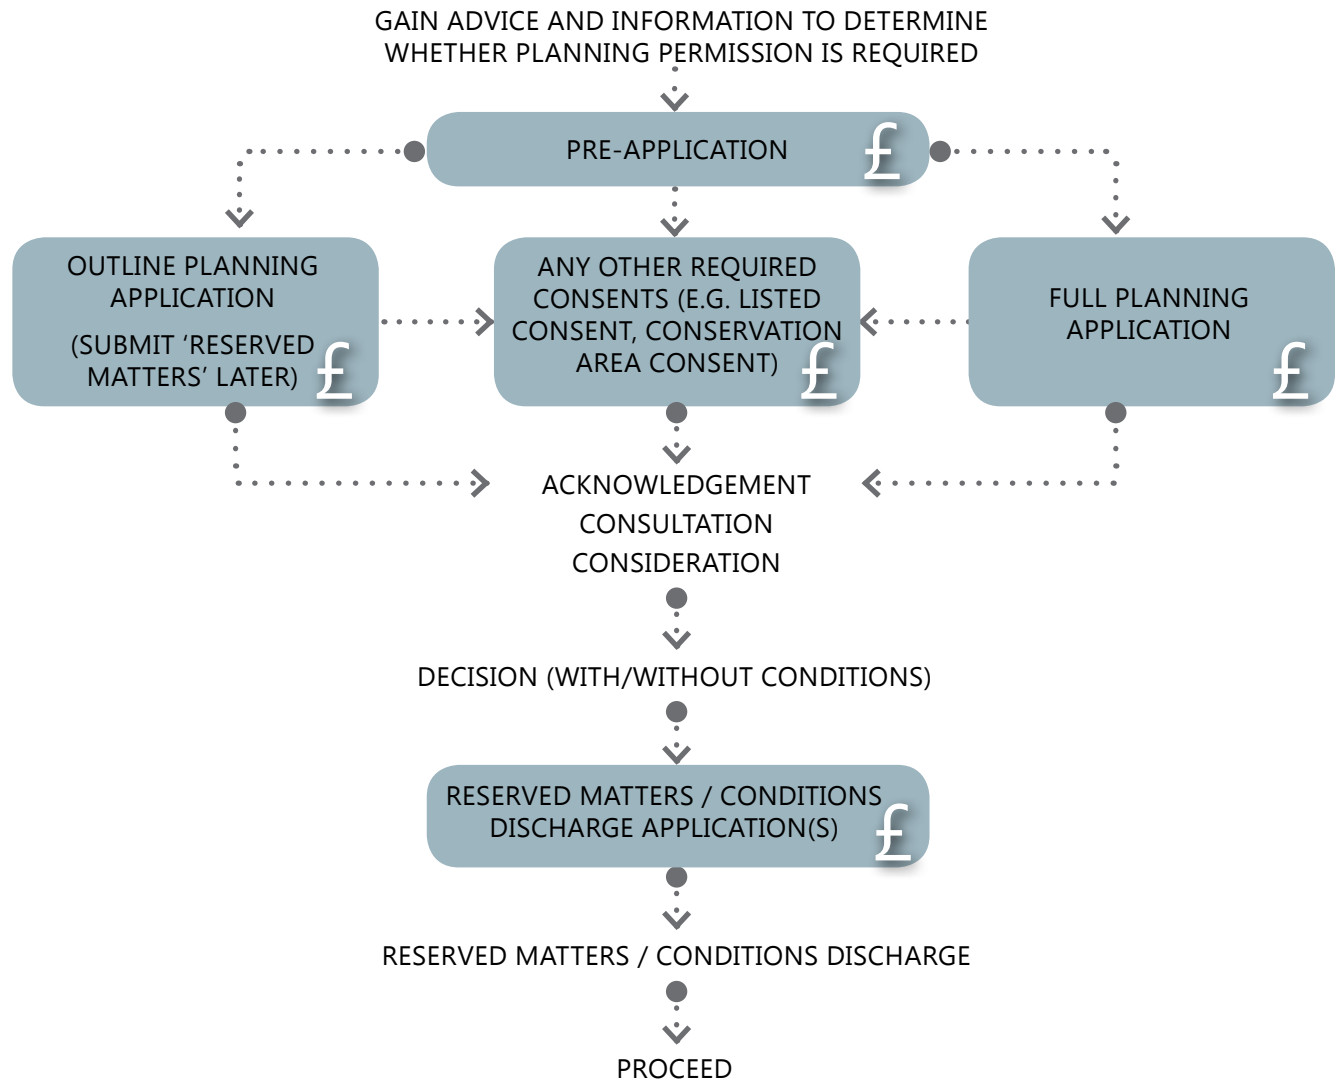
GAIN ADVICE AND INFORMATION TO DETERMINE WHETHER PLANNING PERMISSION IS REQUIRED

PRE-APPLICATION £

OUTLINE PLANNING APPLICATION

(SUBMIT 'RESERVED MATTERS' LATER) £

ANY OTHER REQUIRED CONSENTS (E.G. LISTED CONSENT, CONSERVATION AREA CONSENT) £

FULL PLANNING APPLICATION £

ACKNOWLEDGEMENT

CONSULTATION

CONSIDERATION

DECISION (WITH/WITHOUT CONDITIONS)

RESERVED MATTERS / CONDITIONS DISCHARGE APPLICATION(S) £

RESERVED MATTERS / CONDITIONS DISCHARGE

PROCEED